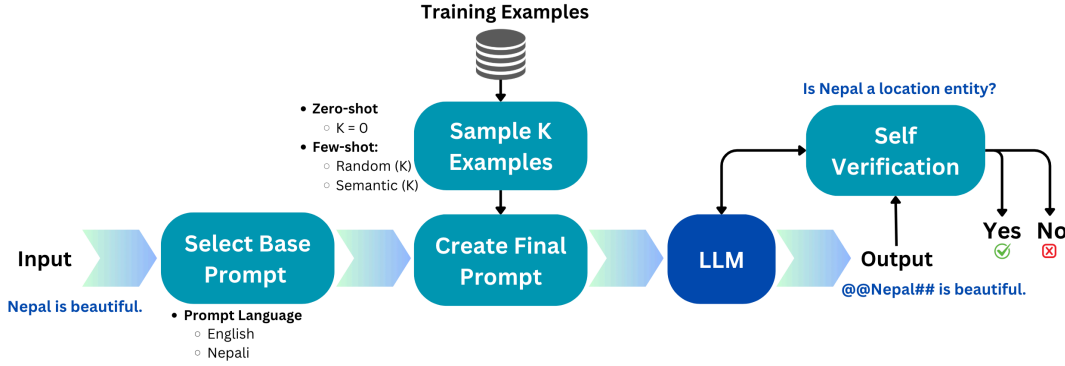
Training Examples

• Zero-shot
  ○ K = 0
• Few-shot:
  ○ Random (K)
  ○ Semantic (K)

Sample K Examples

Is Nepal a location entity?

Self Verification

Yes

No

Input

Nepal is beautiful.

Select Base Prompt

• Prompt Language
  ○ English
  ○ Nepali

Create Final Prompt

LLM

Output

@@Nepal## is beautiful.